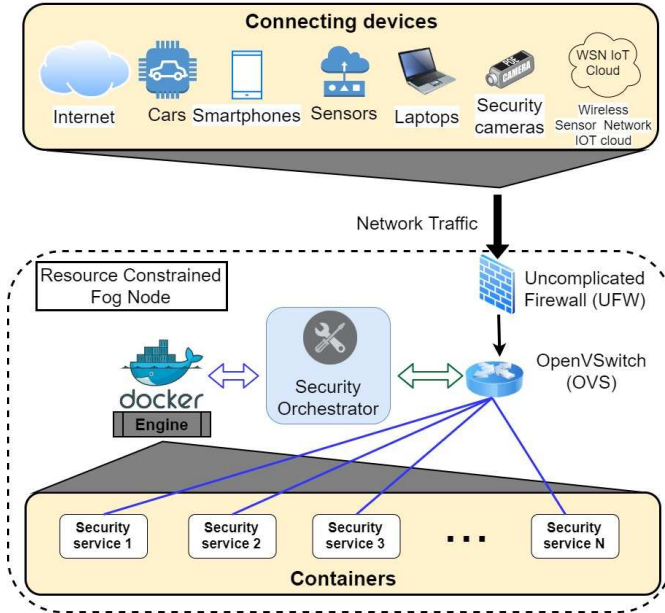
Connecting devices

Internet

Cars

Smartphones

Sensors

Laptops

Security cameras

WSN IoT Cloud

Wireless Sensor Network IOT cloud

Network Traffic

Resource Constrained Fog Node

Uncomplicated Firewall (UFW)

OpenVSwitch (OVS)

docker

Engine

Security Orchestrator

Security service 1

Security service 2

Security service 3

...

Security service N

Containers